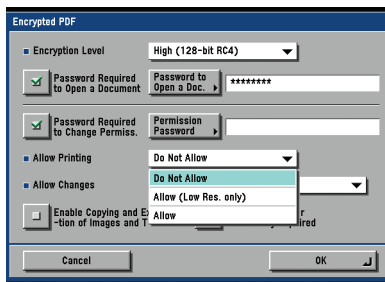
Encrypted PDF

Encryption Level
High (128-bit RC4)

Password Required to Open a Document
Password to Open a Doc.
********

Password Required to Change Permiss.
Permission Password

Allow Printing
Do Not Allow

Allow Changes
Do Not Allow
Allow (Low Res. only)
Allow

Enable Copying and Ex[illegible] -tion of Images and T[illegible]
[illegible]r
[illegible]y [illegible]ired

Cancel
OK